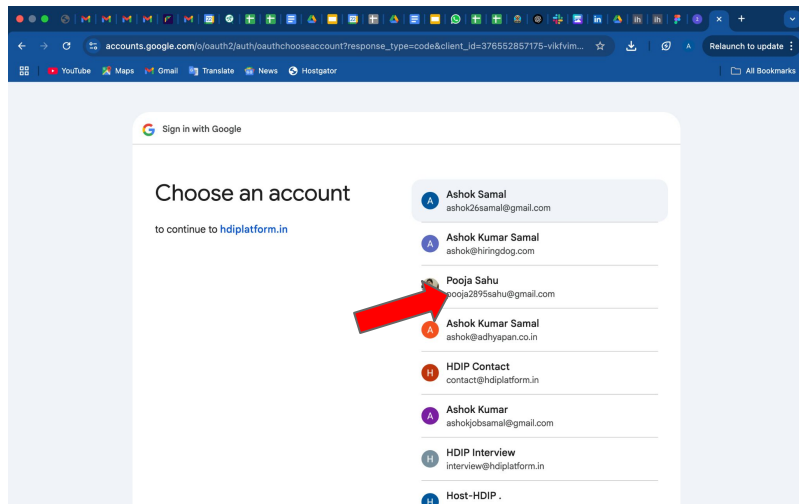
accounts.google.com/o/oauth2/auth/oauthchooseaccount?response_type=code&client_id=376552857175-vikfvim...

Relaunch to update

YouTube Maps Gmail Translate News Hostgator

All Bookmarks

Sign in with Google

Choose an account

to continue to hdiplatform.in

Ashok Samal
ashok26samal@gmail.com

Ashok Kumar Samal
ashok@hiringdog.com

Pooja Sahu
pooja2895sahu@gmail.com

Ashok Kumar Samal
ashok@adhyapan.co.in

HDIP Contact
contact@hdiplatform.in

Ashok Kumar
ashokjobsamal@gmail.com

HDIP Interview
interview@hdiplatform.in

Host-HDIP .